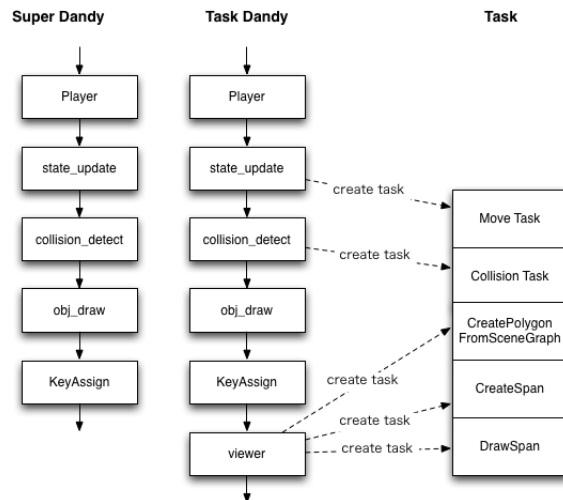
Super Dandy

Player

state_update

collision_detect

obj_draw

KeyAssign

Task Dandy

Player

state_update

collision_detect

obj_draw

KeyAssign

viewer

Task

create task

Move Task

create task

Collision Task

create task

CreatePolygon FromSceneGraph

create task

CreateSpan

create task

DrawSpan